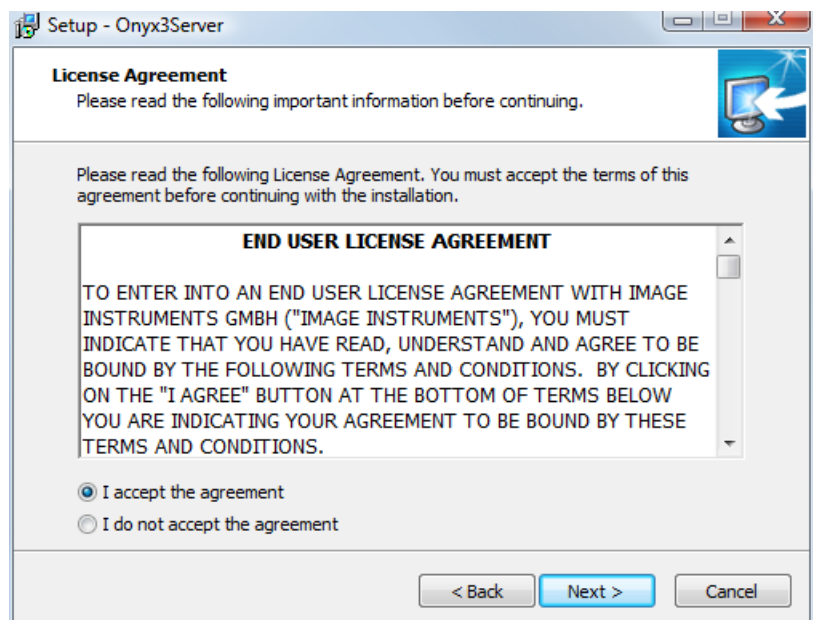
Setup - Onyx3Server

License Agreement
Please read the following important information before continuing.

Please read the following License Agreement. You must accept the terms of this agreement before continuing with the installation.

END USER LICENSE AGREEMENT

TO ENTER INTO AN END USER LICENSE AGREEMENT WITH IMAGE INSTRUMENTS GMBH ("IMAGE INSTRUMENTS"), YOU MUST INDICATE THAT YOU HAVE READ, UNDERSTAND AND AGREE TO BE BOUND BY THE FOLLOWING TERMS AND CONDITIONS. BY CLICKING ON THE "I AGREE" BUTTON AT THE BOTTOM OF TERMS BELOW YOU ARE INDICATING YOUR AGREEMENT TO BE BOUND BY THESE TERMS AND CONDITIONS.

I accept the agreement
I do not accept the agreement

< Back
Next >
Cancel